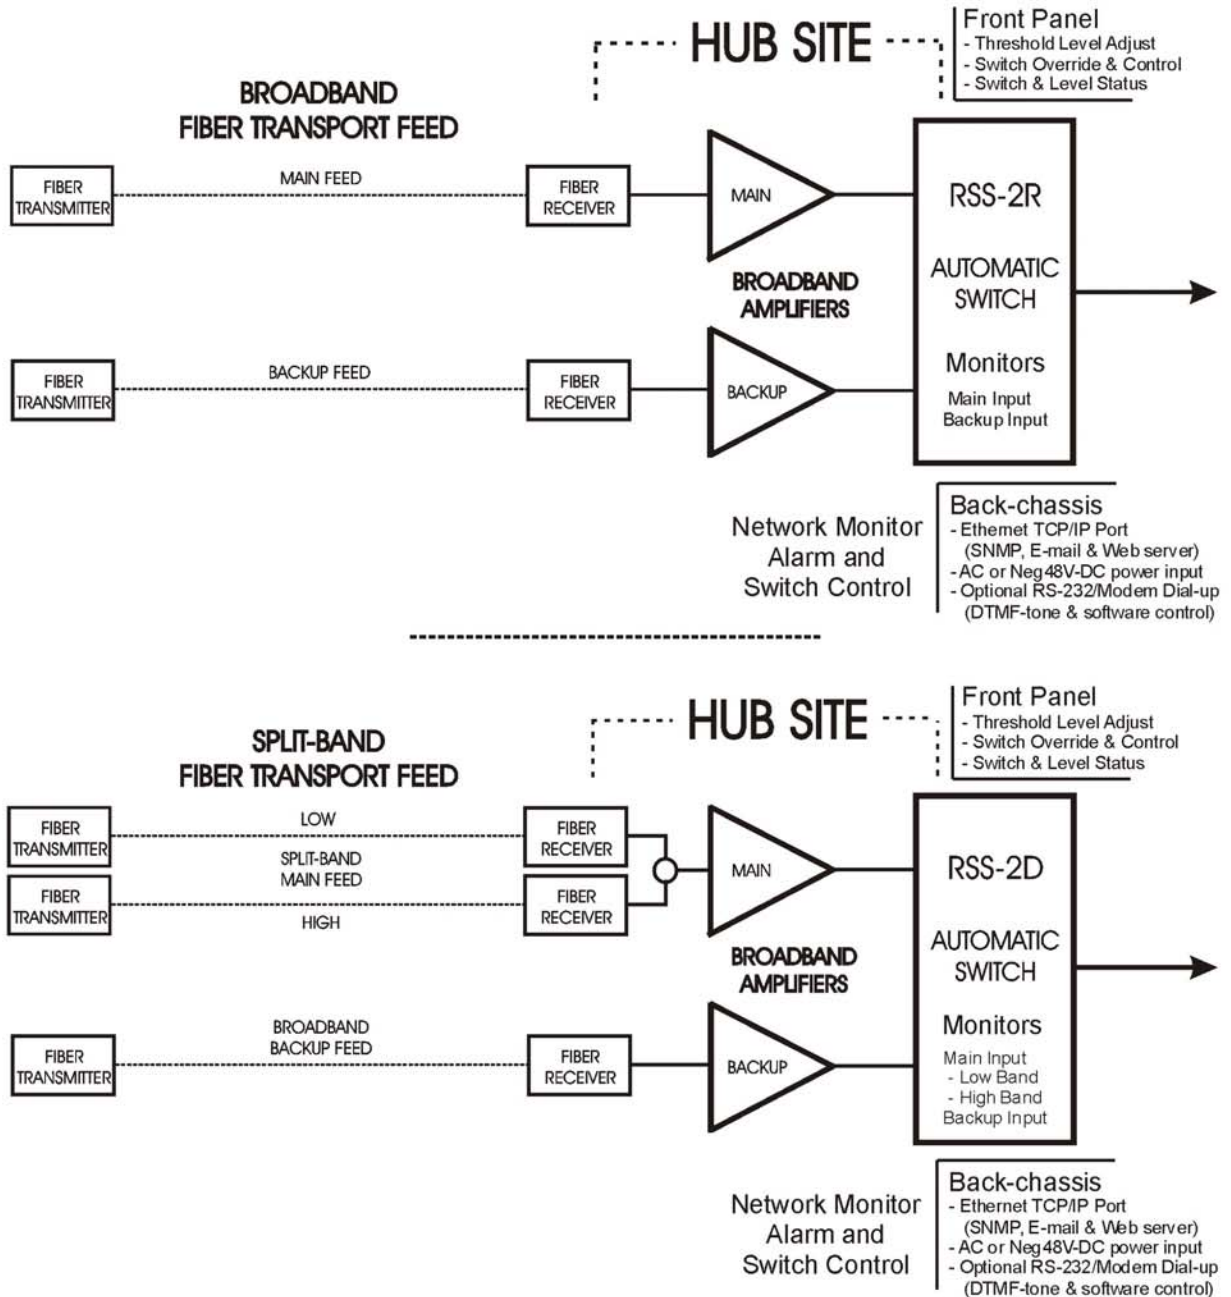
HUB SITE

Front Panel
- Threshold Level Adjust
- Switch Override & Control
- Switch & Level Status

BROADBAND
FIBER TRANSPORT FEED

FIBER TRANSMITTER

MAIN FEED

FIBER RECEIVER

MAIN

RSS-2R

AUTOMATIC SWITCH

BROADBAND AMPLIFIERS

FIBER TRANSMITTER

BACKUP FEED

FIBER RECEIVER

BACKUP

Monitors
Main Input
Backup Input

Network Monitor
Alarm and
Switch Control

Back-chassis
- Ethernet TCP/IP Port
(SNMP, E-mail & Web server)
- AC or Neg48V-DC power input
- Optional RS-232/Modem Dial-up
(DTMF-tone & software control)

HUB SITE

Front Panel
- Threshold Level Adjust
- Switch Override & Control
- Switch & Level Status

SPLIT-BAND
FIBER TRANSPORT FEED

FIBER TRANSMITTER

LOW

FIBER RECEIVER

SPLIT-BAND
MAIN FEED

FIBER TRANSMITTER

HIGH

FIBER RECEIVER

MAIN

RSS-2D

AUTOMATIC SWITCH

BROADBAND AMPLIFIERS

FIBER TRANSMITTER

BROADBAND
BACKUP FEED

FIBER RECEIVER

BACKUP

Monitors
Main Input
- Low Band
- High Band
Backup Input

Network Monitor
Alarm and
Switch Control

Back-chassis
- Ethernet TCP/IP Port
(SNMP, E-mail & Web server)
- AC or Neg48V-DC power input
- Optional RS-232/Modem Dial-up
(DTMF-tone & software control)